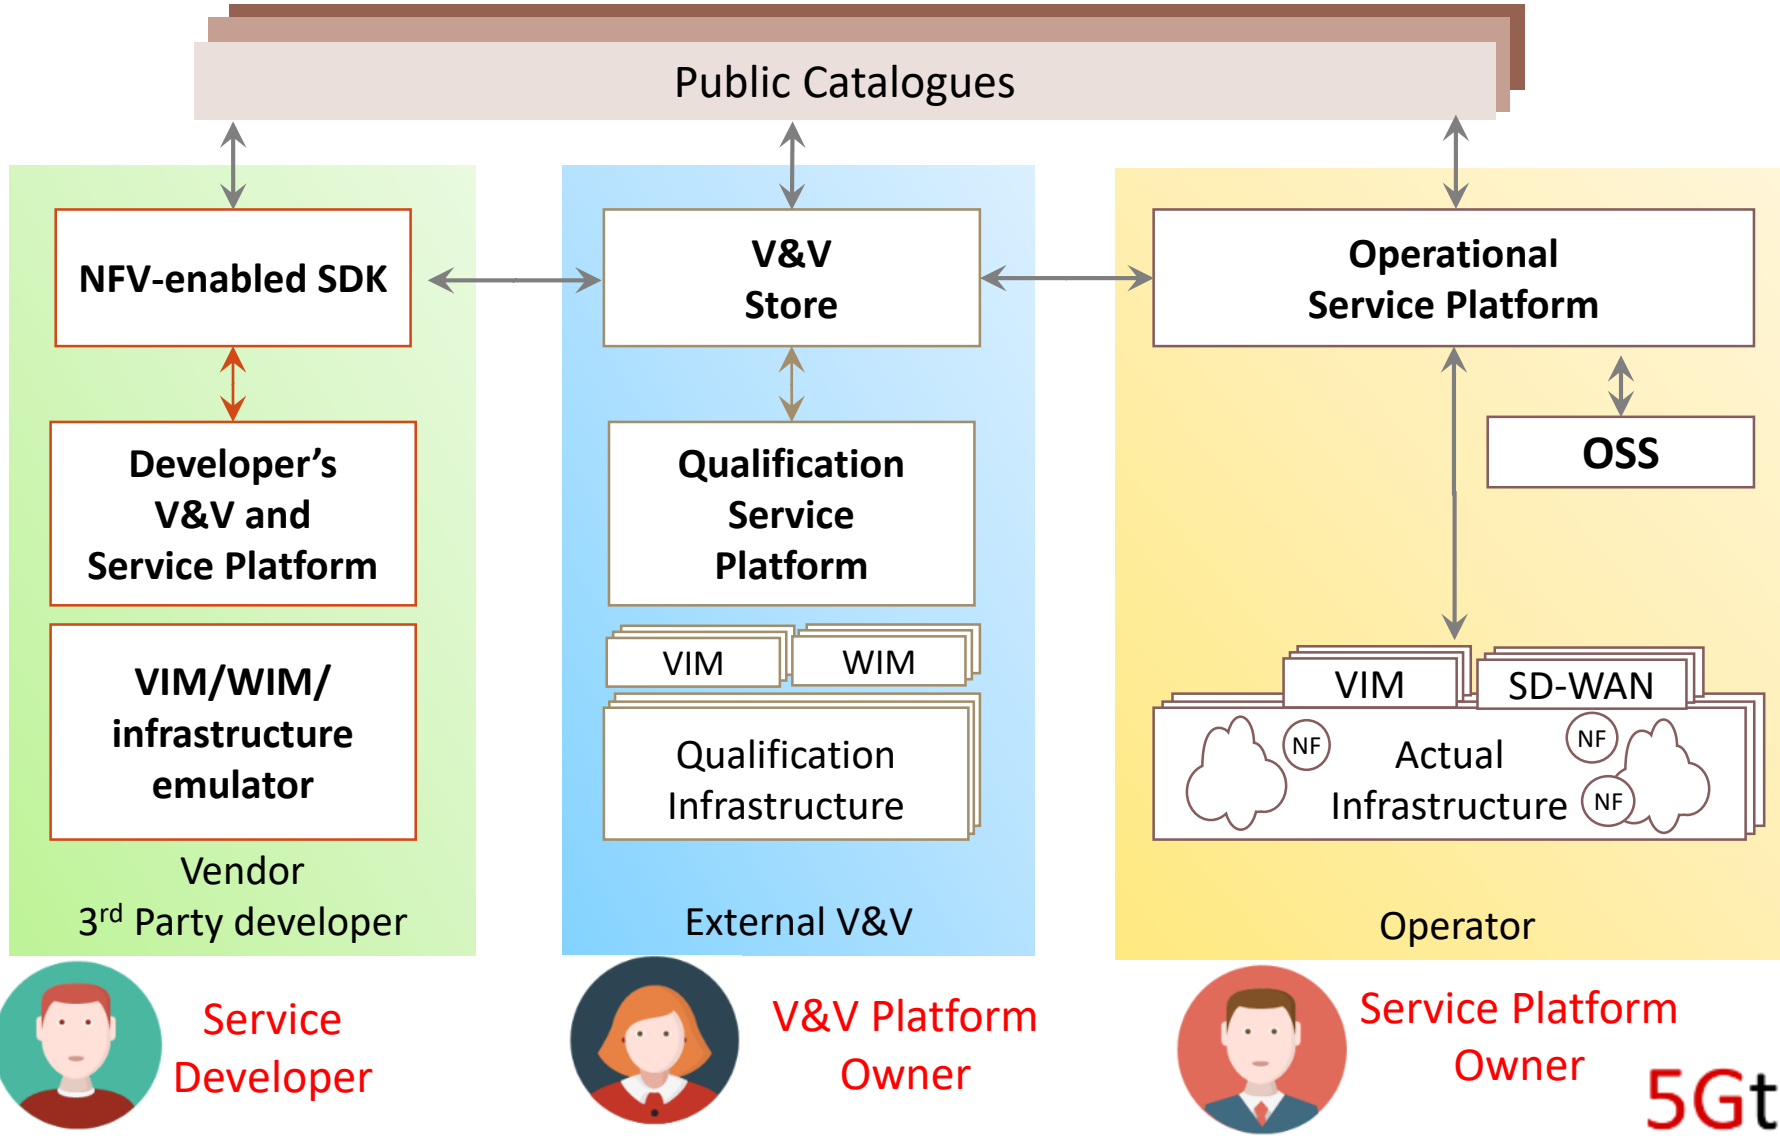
Public Catalogues

NFV-enabled SDK

Developer's V&V and Service Platform

VIM/WIM/ infrastructure emulator

Vendor
3$^{rd}$ Party developer

V&V Store

Qualification Service Platform

VIM

WIM

Qualification Infrastructure

External V&V

Operational Service Platform

OSS

VIM

SD-WAN

NF

Actual Infrastructure

NF

NF

Operator

Service Developer

V&V Platform Owner

Service Platform Owner

5Gt